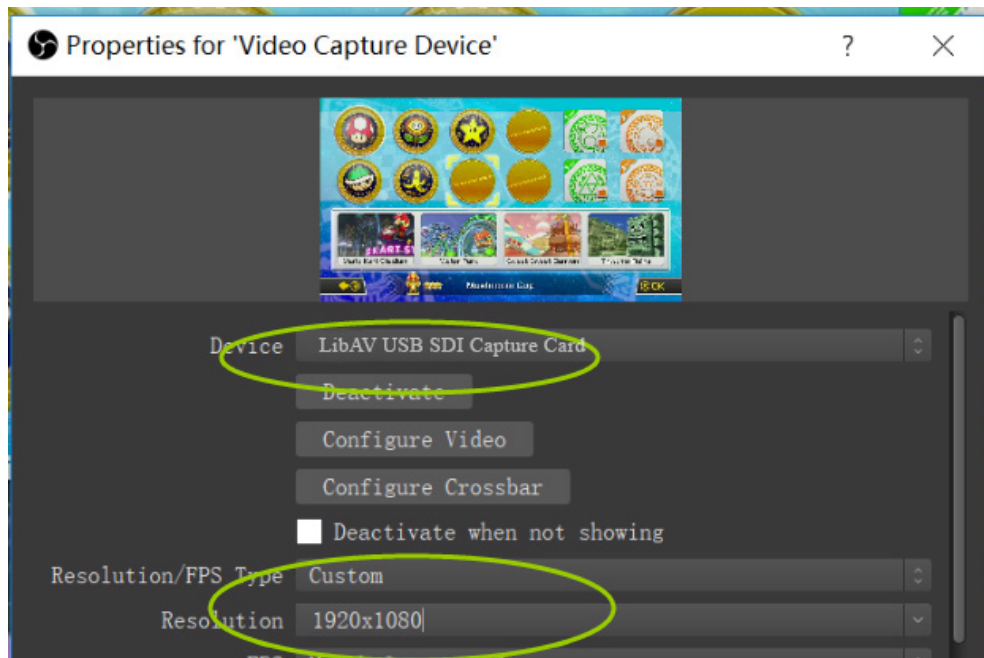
Properties for 'Video Capture Device'

?

Device LibAV USB SDI Capture Card

Deactivate

Configure Video

Configure Crossbar

Deactivate when not showing

Resolution/FPS Type Custom

Resolution 1920x1080